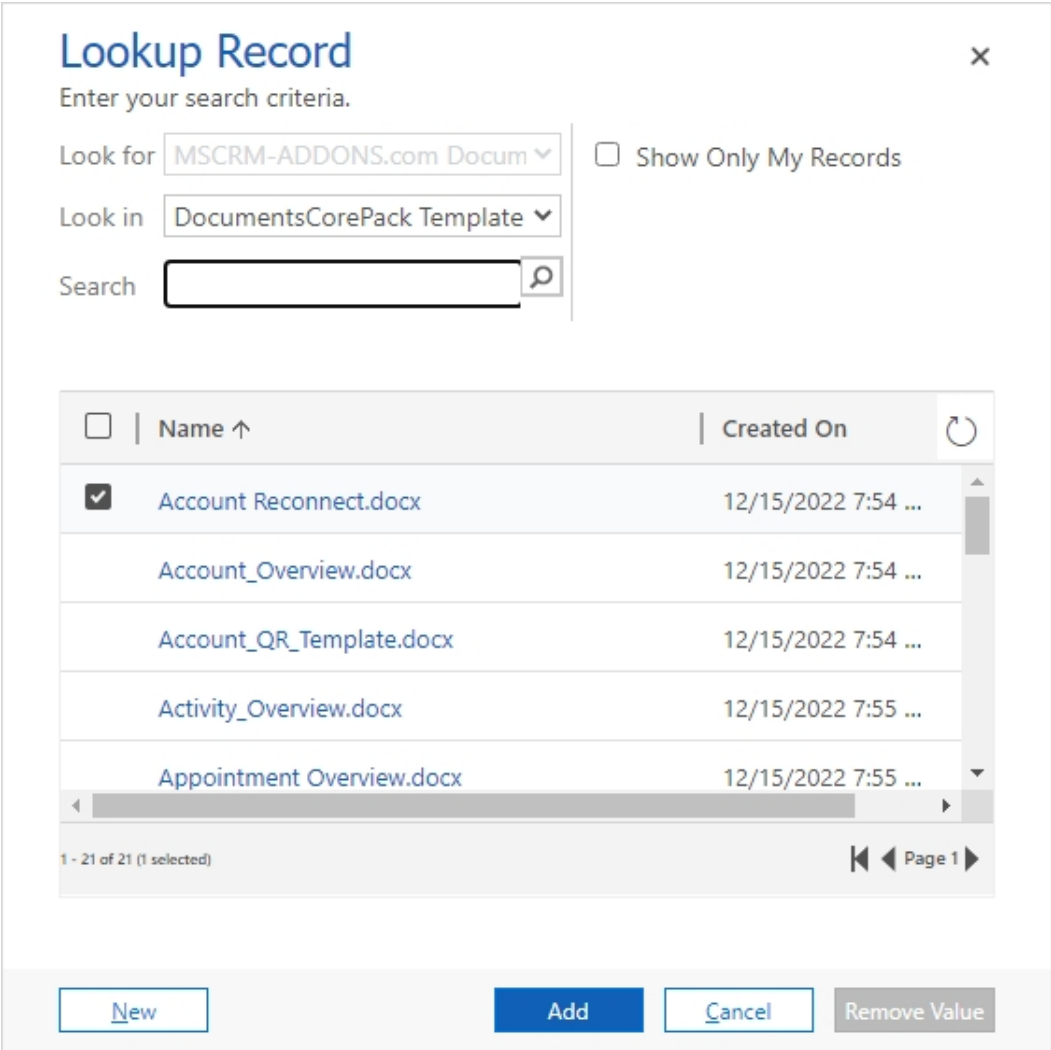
Lookup Record
Enter your search criteria.

×

Look for MSCRM-ADDONS.com Docum
Look in DocumentsCorePack Template
Search

Show Only My Records

| | Name ↑ | Created On |
|---|---|---|
| ✓ | Account Reconnect.docx | 12/15/2022 7:54 ... |
| | Account_Overview.docx | 12/15/2022 7:54 ... |
| | Account_QR_Template.docx | 12/15/2022 7:54 ... |
| | Activity_Overview.docx | 12/15/2022 7:55 ... |
| | Appointment Overview.docx | 12/15/2022 7:55 ... |

1 - 21 of 21 (1 selected)

Page 1

New
Add
Cancel
Remove Value